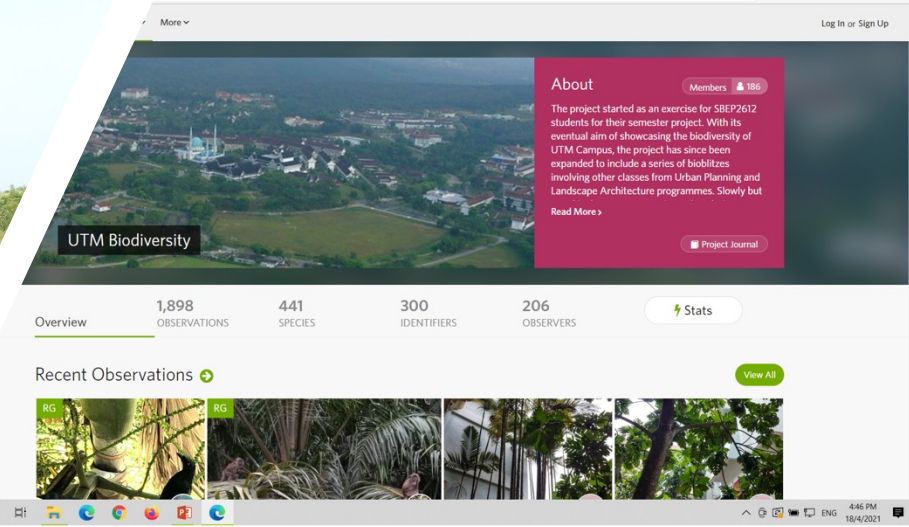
More

Log In or Sign Up

UTM Biodiversity

About

Members 186

The project started as an exercise for SBEP2612 students for their semester project. With its eventual aim of showcasing the biodiversity of UTM Campus, the project has since been expanded to include a series of bioblitzes involving other classes from Urban Planning and Landscape Architecture programmes. Slowly but

Read More ›

Project Journal

Overview

1,898
OBSERVATIONS

441
SPECIES

300
IDENTIFIERS

206
OBSERVERS

Stats

Recent Observations

View All

RG

RG

ENG

4:46 PM
18/4/2021